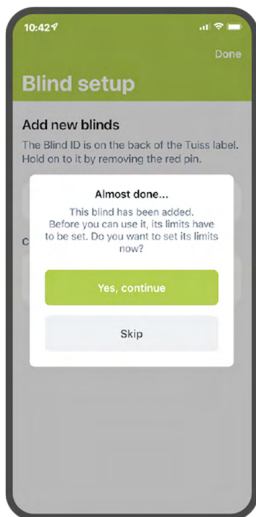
10:42

Done

Blind setup

Add new blinds

The Blind ID is on the back of the Tuiss label. Hold on to it by removing the red pin.

C

Almost done...

This blind has been added. Before you can use it, its limits have to be set. Do you want to set its limits now?

Yes, continue

Skip